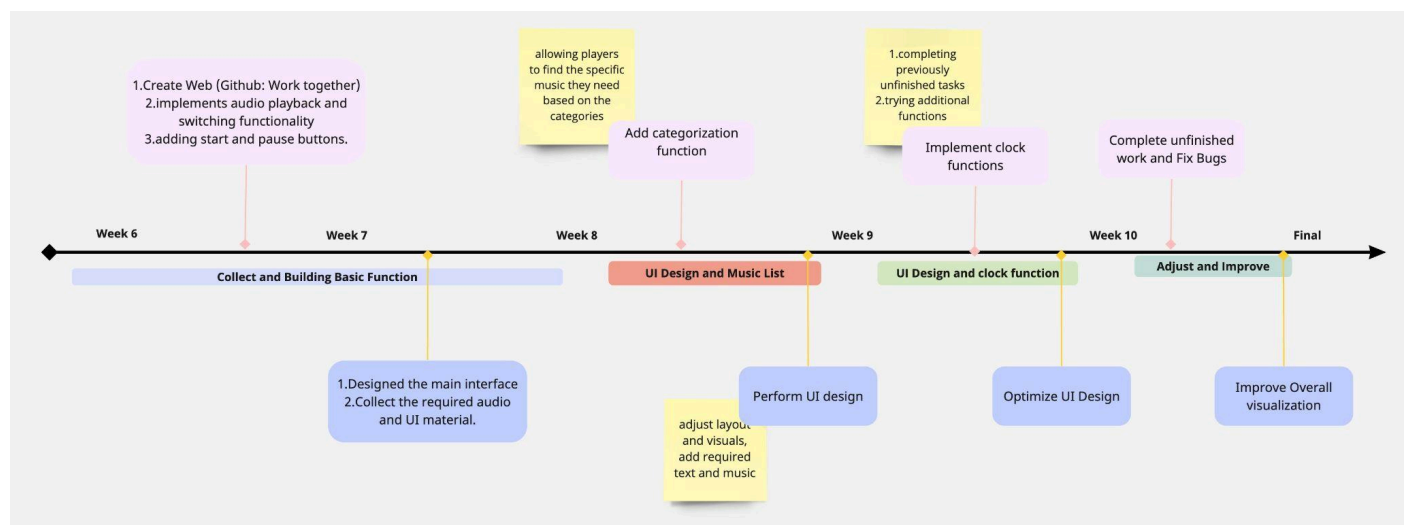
1.Create Web (Github: Work together)
2.implements audio playback and switching functionality
3.adding start and pause buttons.

allowing players to find the specific music they need based on the categories

Add categorization function

1.completing previously unfinished tasks
2.trying additional functions

Implement clock functions

Complete unfinished work and Fix Bugs

Week 6

Week 7

Week 8

Week 9

Week 10

Final

Collect and Building Basic Function

UI Design and Music List

UI Design and clock function

Adjust and Improve

1.Designed the main interface
2.Collect the required audio and UI material.

Perform UI design

adjust layout and visuals, add required text and music

Optimize UI Design

Improve Overall visualization